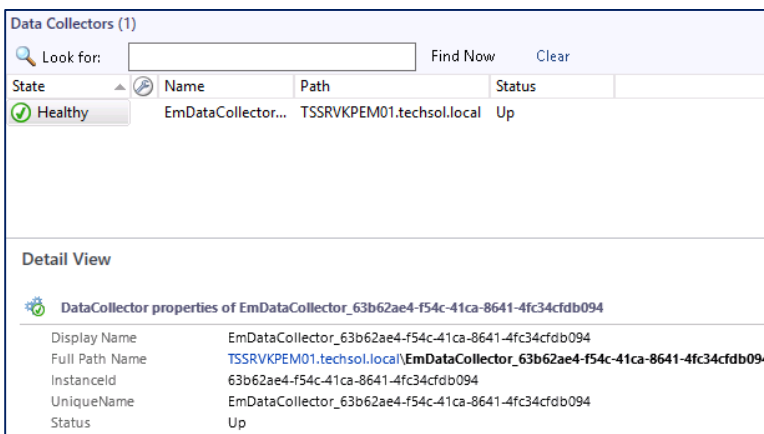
Data Collectors (1)

Look for: Find Now Clear

| State | Name | Path | Status |
|---|---|---|---|
| Healthy | EmDataCollector... | TSSRVKPEM01.techsol.local | Up |

Detail View

DataCollector properties of EmDataCollector_63b62ae4-f54c-41ca-8641-4fc34cfdb094

| | |
|---|---|
| Display Name | EmDataCollector_63b62ae4-f54c-41ca-8641-4fc34cfdb094 |
| Full Path Name | TSSRVKPEM01.techsol.local\EmDataCollector_63b62ae4-f54c-41ca-8641-4fc34cfdb09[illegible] |
| InstanceId | 63b62ae4-f54c-41ca-8641-4fc34cfdb094 |
| UniqueName | EmDataCollector_63b62ae4-f54c-41ca-8641-4fc34cfdb094 |
| Status | Up |